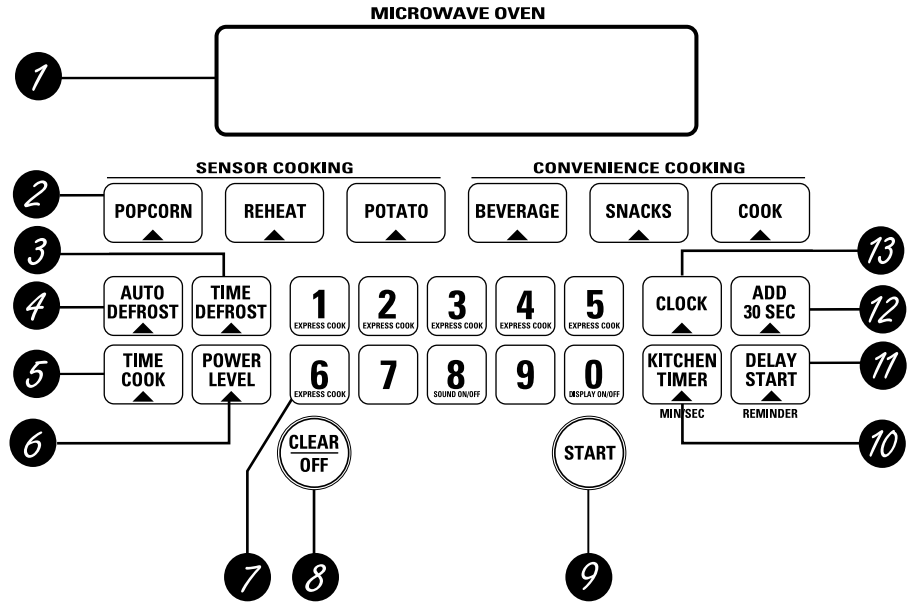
MICROWAVE OVEN

1

SENSOR COOKING

CONVENIENCE COOKING

2

POPCORN

REHEAT

POTATO

BEVERAGE

SNACKS

COOK

3

13

4

AUTO DEFROST

TIME DEFROST

1 EXPRESS COOK

2 EXPRESS COOK

3 EXPRESS COOK

4 EXPRESS COOK

5 EXPRESS COOK

CLOCK

ADD 30 SEC

12

5

TIME COOK

POWER LEVEL

6 EXPRESS COOK

7

8 SOUND ON/OFF

9

0 DISPLAY ON/OFF

KITCHEN TIMER

MIN/SEC

DELAY START

REMINDER

11

6

CLEAR OFF

START

10

7

8

9